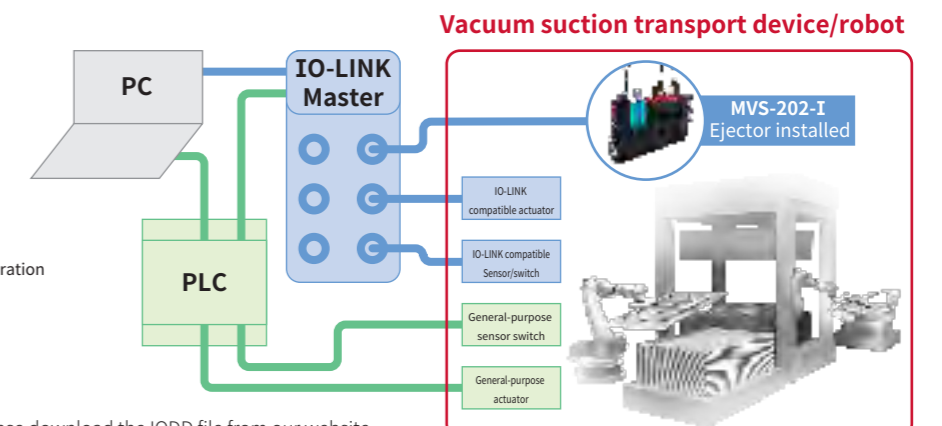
Vacuum suction transport device/robot

PC

IO-LINK Master

MVS-202-I
Ejector installed

IO-LINK compatible actuator

IO-LINK compatible Sensor/switch

ration

PLC

General-purpose sensor switch

General-purpose actuator

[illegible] download the IODD file from our website